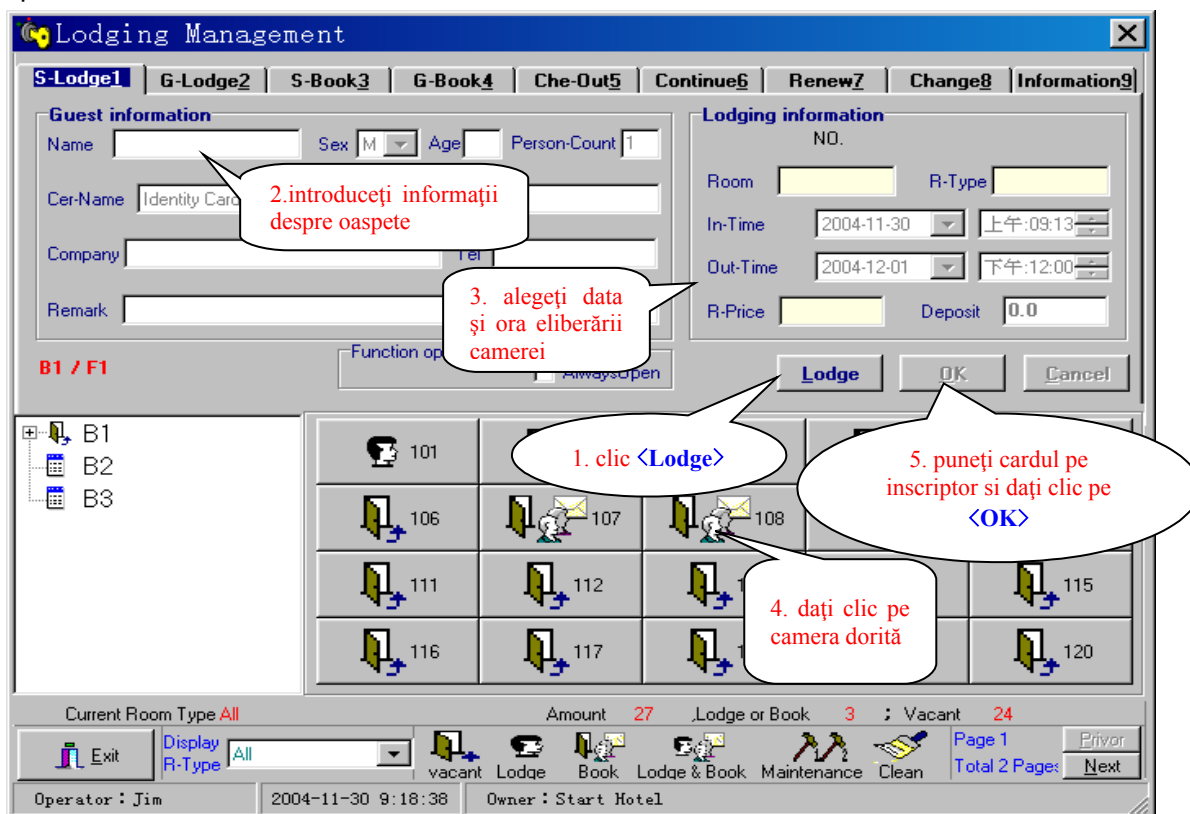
Lodging Management

S-Lodge1 | G-Lodge2 | S-Book3 | G-Book4 | Che-Out5 | Continue6 | Renew7 | Change8 | Information9

Guest information

Name

Sex M

Age

Person-Count 1

Cer-Name Identity Card

2.introduceți informații despre oaspete

Company

Tel

Remark

3. alegeți data și ora eliberării camerei

B1 / F1

Function op

AlwaysOpen

Lodging information

NO.

Room

R-Type

In-Time 2004-11-30 上午:09:13

Out-Time 2004-12-01 下午:12:00

R-Price

Deposit 0.0

Lodge

OK

Cancel

B1

B2

B3

101

1. clic ‹Lodge›

5. puneți cardul pe inscriptor si dați clic pe ‹OK›

106

107

108

111

112

115

4. dați clic pe camera dorită

116

117

120

Current Room Type All

Amount 27

,Lodge or Book 3

; Vacant 24

Exit

Display R-Type All

vacant

Lodge

Book

Lodge & Book

Maintenance

Clean

Page 1

Total 2 Pages

Privor

Next

Operator：Jim

2004-11-30 9:18:38

Owner：Start Hotel